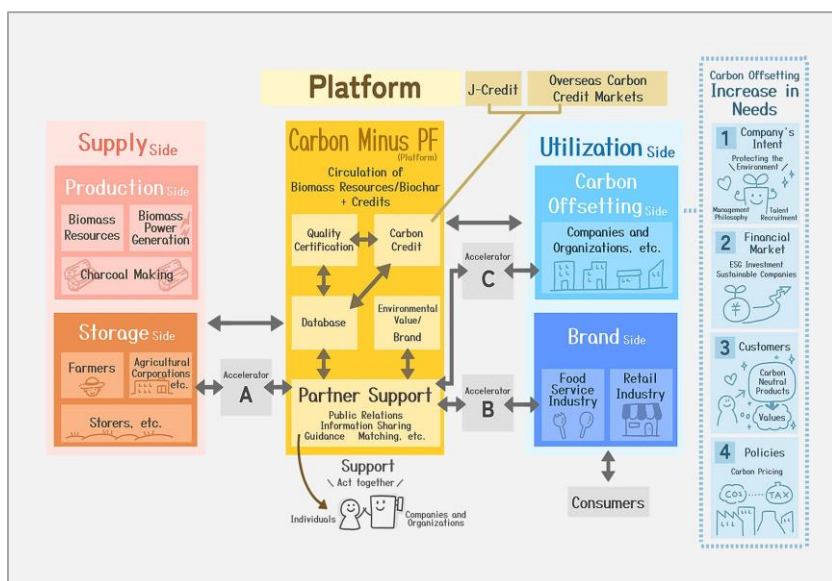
Platform

J-Credit

Overseas Carbon Credit Markets

Supply Side

Production Side

Biomass Resources

Biomass Power Generation

Charcoal Making

Storage Side

Farmers

Agricultural Corporations etc.

Storers, etc.

Accelerator

A

Carbon Minus PF (Platform)

Circulation of Biomass Resources/Biochar + Credits

Quality Certification

Carbon Credit

Database

Environmental Value/ Brand

Partner Support

Public Relations Information Sharing Guidance Matching, etc.

Support

Act together

Individuals

Companies and Organizations

Accelerator

C

Accelerator

B

Utilization Side

Carbon Offsetting Side

Companies and Organizations, etc.

Brand Side

Food Service Industry

Retail Industry

Consumers

Carbon Offsetting Increase in Needs

1 Company's Intent

Protecting the Environment

Management Philosophy

Talent Recruitment

2 Financial Market

ESG Investment Sustainable Companies

3 Customers

Carbon Neutral Products

Values

4 Policies

Carbon Pricing

CO₂

TAX